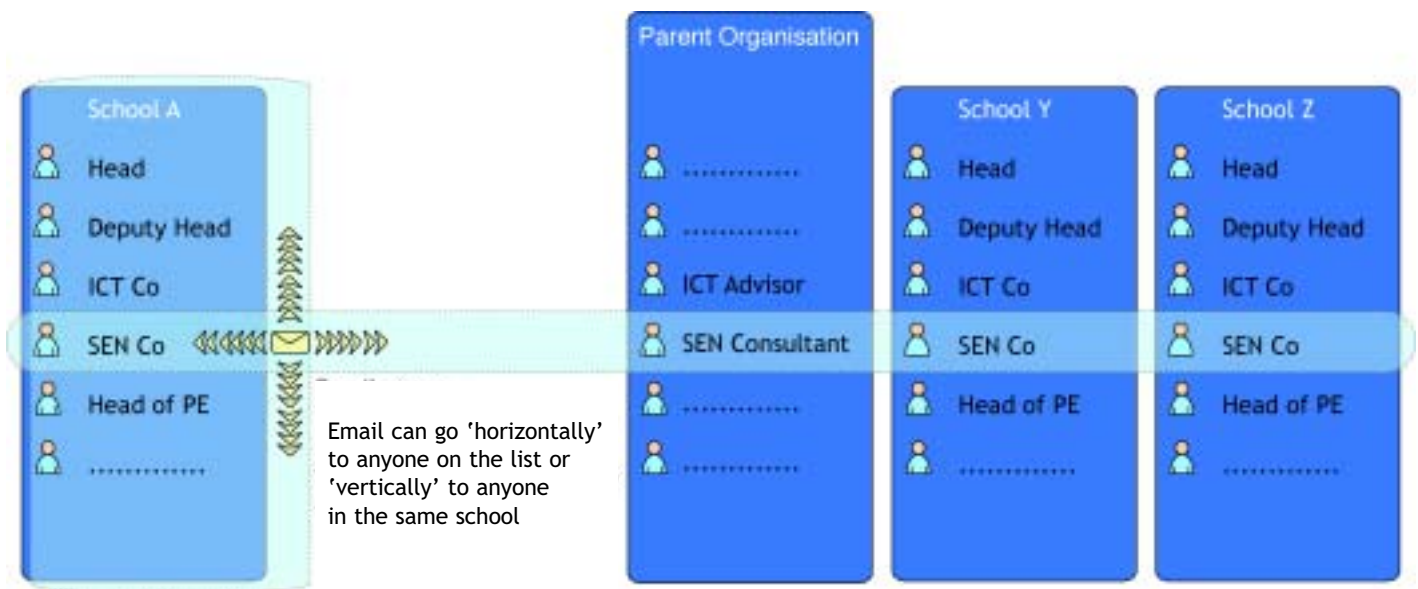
School A

Head

Deputy Head

ICT Co

SEN Co

Head of PE

.............

Email can go 'horizontally' to anyone on the list or 'vertically' to anyone in the same school

Parent Organisation

.............

.............

ICT Advisor

SEN Consultant

.............

.............

School Y

Head

Deputy Head

ICT Co

SEN Co

Head of PE

.............

School Z

Head

Deputy Head

ICT Co

SEN Co

Head of PE

.............